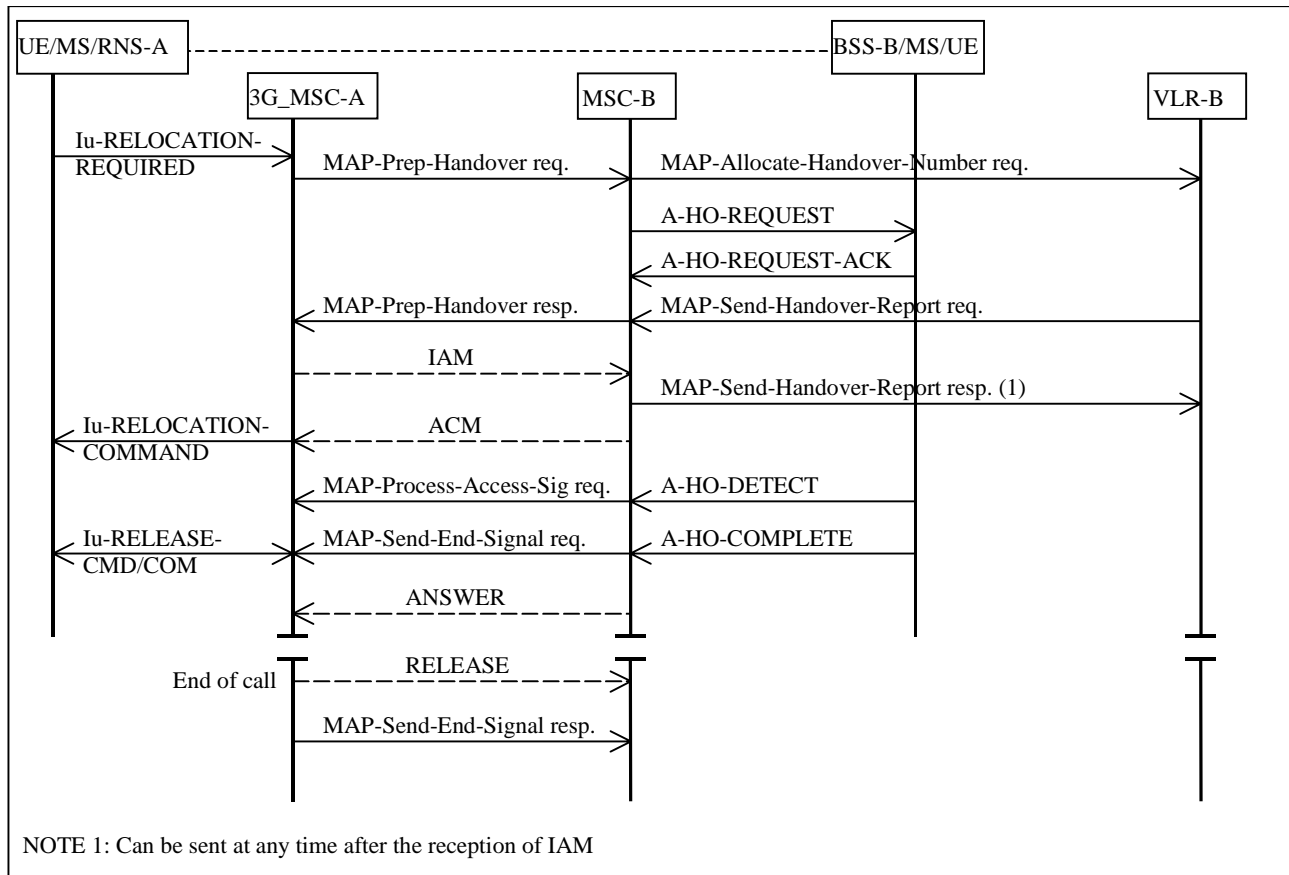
UE/MS/RNS-A

BSS-B/MS/UE

3G_MSC-A

MSC-B

VLR-B

Iu-RELOCATION-REQUIRED

MAP-Prep-Handover req.

MAP-Allocate-Handover-Number req.

A-HO-REQUEST

A-HO-REQUEST-ACK

MAP-Prep-Handover resp.

MAP-Send-Handover-Report req.

IAM

MAP-Send-Handover-Report resp. (1)

Iu-RELOCATION-COMMAND

ACM

MAP-Process-Access-Sig req.

A-HO-DETECT

Iu-RELEASE-CMD/COM

MAP-Send-End-Signal req.

A-HO-COMPLETE

ANSWER

End of call

RELEASE

MAP-Send-End-Signal resp.

NOTE 1: Can be sent at any time after the reception of IAM